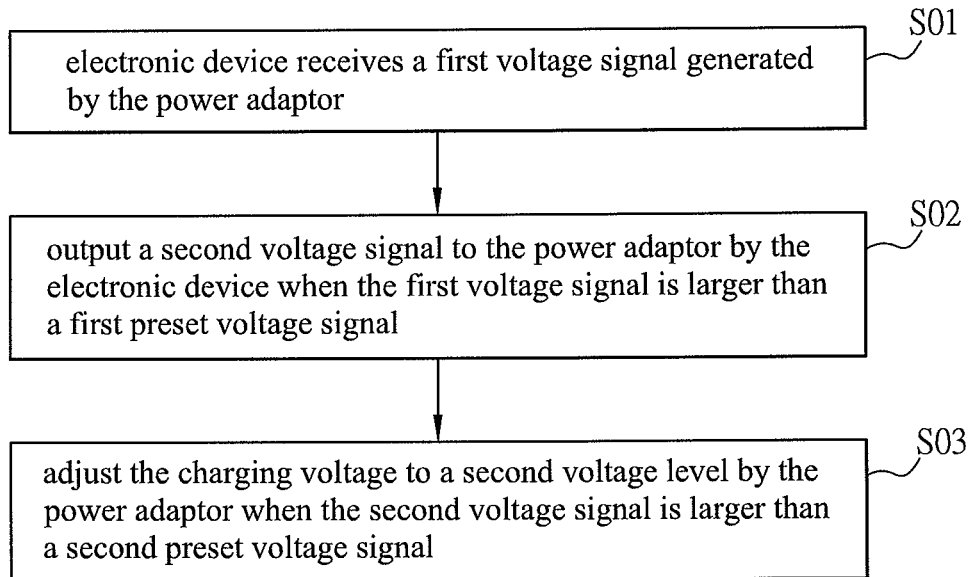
S01

electronic device receives a first voltage signal generated by the power adaptor

S02

output a second voltage signal to the power adaptor by the electronic device when the first voltage signal is larger than a first preset voltage signal

S03

adjust the charging voltage to a second voltage level by the power adaptor when the second voltage signal is larger than a second preset voltage signal